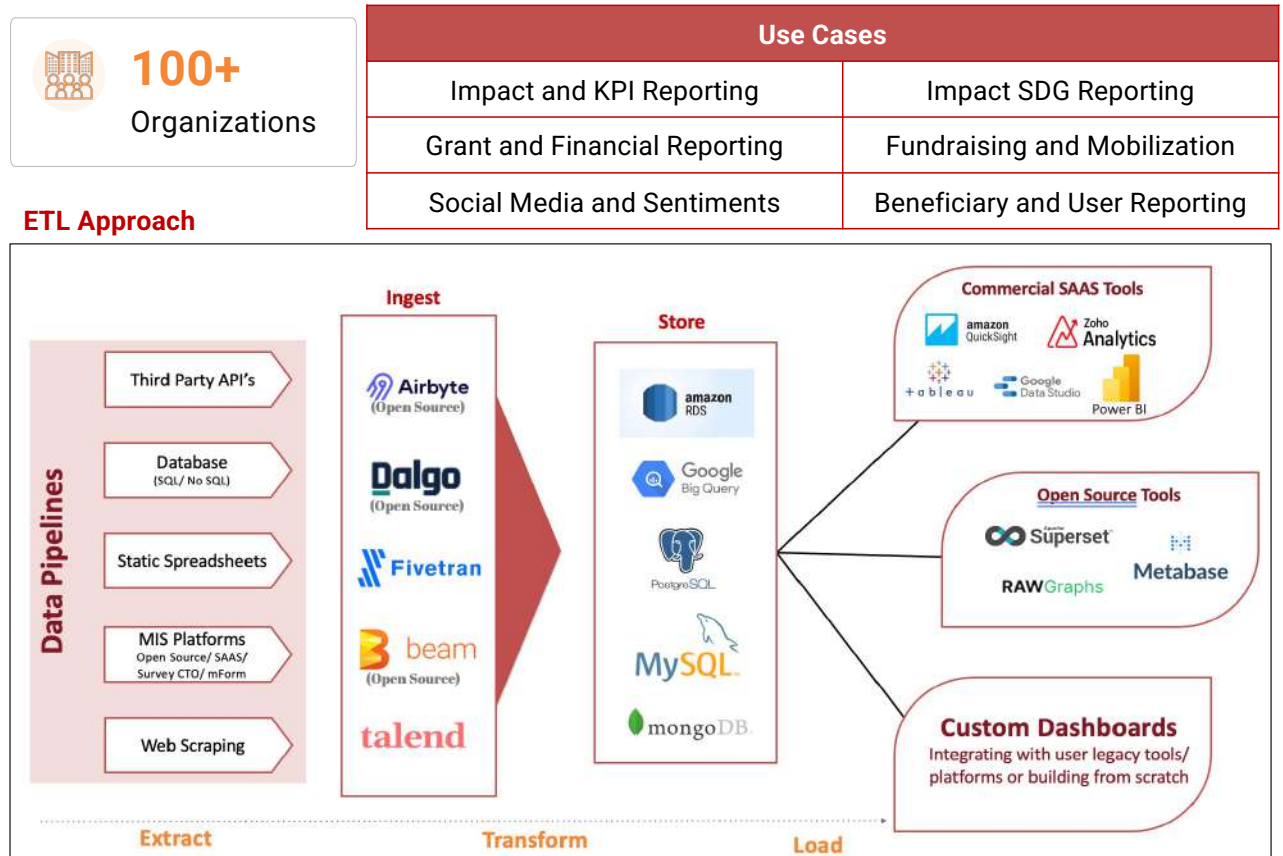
100+
Organizations

| Use Cases | |
|---|---|
| Impact and KPI Reporting | Impact SDG Reporting |
| Grant and Financial Reporting | Fundraising and Mobilization |
| Social Media and Sentiments | Beneficiary and User Reporting |

ETL Approach

Data Pipelines

Third Party API's

Database
(SQL/ No SQL)

Static Spreadsheets

MIS Platforms
Open Source/ SAAS/ Survey CTO/ mForm

Web Scraping

Ingest

Airbyte
(Open Source)

Dalgo
(Open Source)

Fivetran

beam
(Open Source)

talend

Store

amazon RDS

Google Big Query

PostgreSQL

MySQL

mongoDB

Commercial SAAS Tools

amazon QuickSight

Zoho Analytics

tableau

Google Data Studio

Power BI

Open Source Tools

Apache Superset

Metabase

RAWGraphs

Custom Dashboards
Integrating with user legacy tools/ platforms or building from scratch

Extract

Transform

Load